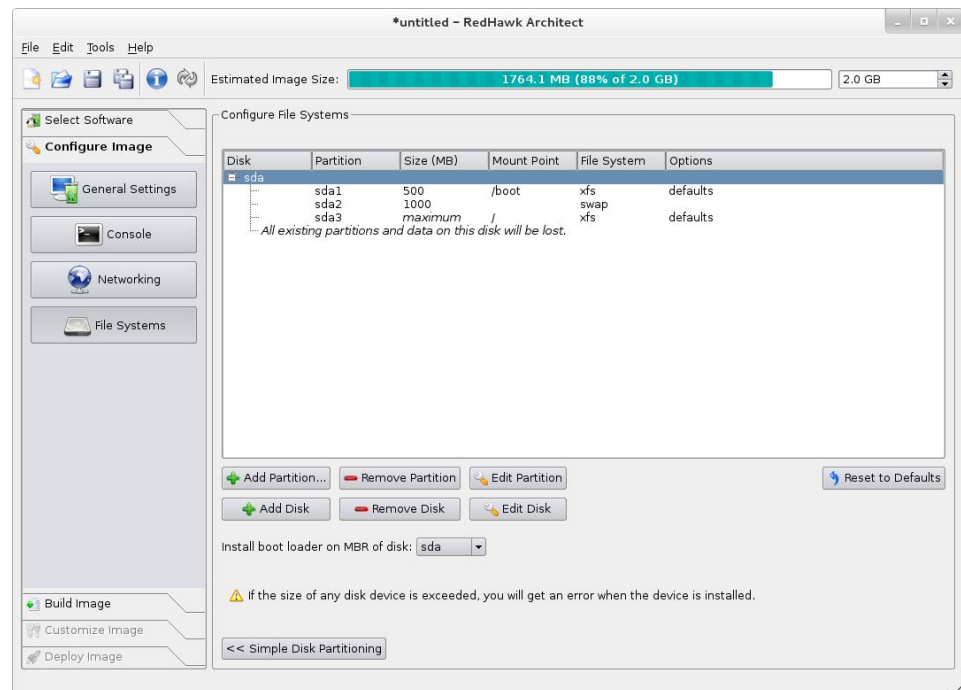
*untitled – RedHawk Architect

File Edit Tools Help

Estimated Image Size: 1764.1 MB (88% of 2.0 GB) 2.0 GB

Select Software
Configure Image
General Settings
Console
Networking
File Systems

Configure File Systems

| Disk | Partition | Size (MB) | Mount Point | File System | Options |
|---|---|---|---|---|---|
| sda | | | | | |
| | sda1 | 500 | /boot | xfs | defaults |
| | sda2 | 1000 | | swap | |
| | sda3 | maximum | / | xfs | defaults |

All existing partitions and data on this disk will be lost.

Add Partition... Remove Partition Edit Partition Reset to Defaults
Add Disk Remove Disk Edit Disk

Install boot loader on MBR of disk: sda

If the size of any disk device is exceeded, you will get an error when the device is installed.

<< Simple Disk Partitioning

Build Image
Customize Image
Deploy Image